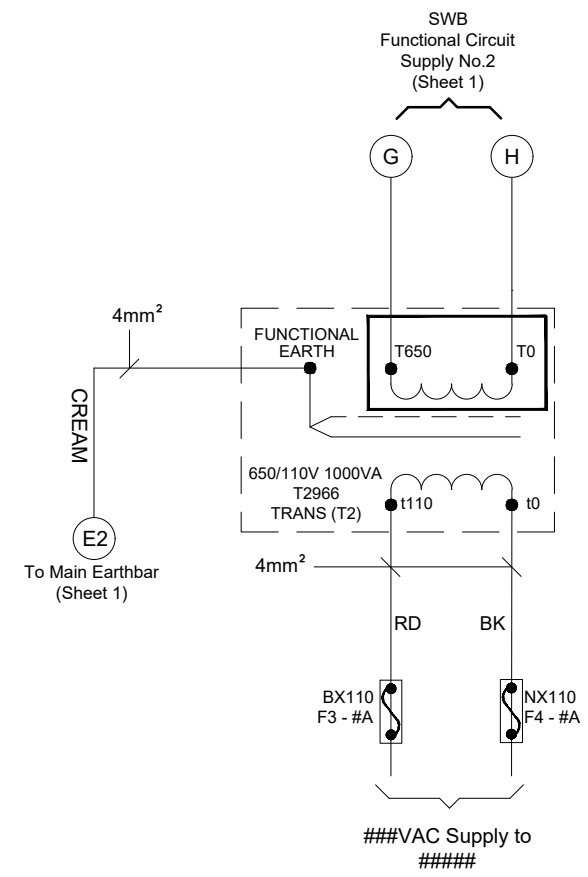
SWB
Functional Circuit
Supply No.2
(Sheet 1)

G

H

$4mm^2$

FUNCTIONAL
EARTH

T650

T0

CREAM

650/110V 1000VA
T2966
TRANS (T2)

t110

t0

E2

To Main Earthbar
(Sheet 1)

$4mm^2$

RD

BK

BX110
F3 - #A

NX110
F4 - #A

###VAC Supply to
#####